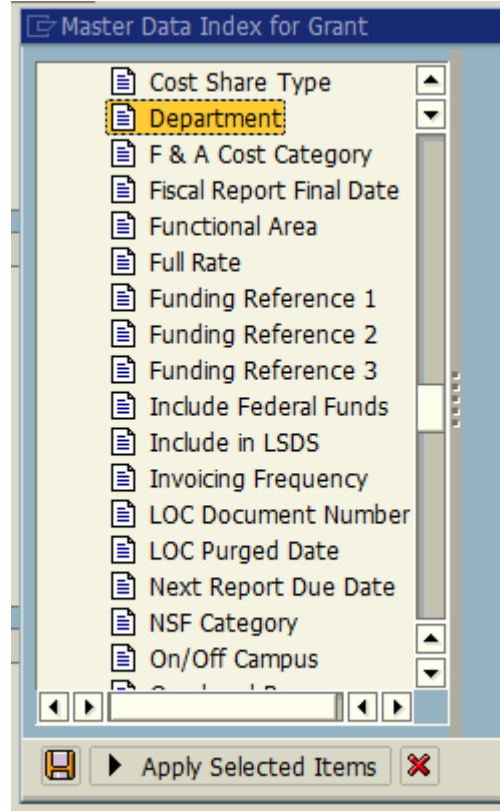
Master Data Index for Grant

Cost Share Type
Department
F & A Cost Category
Fiscal Report Final Date
Functional Area
Full Rate
Funding Reference 1
Funding Reference 2
Funding Reference 3
Include Federal Funds
Include in LSDS
Invoicing Frequency
LOC Document Number
LOC Purged Date
Next Report Due Date
NSF Category
On/Off Campus
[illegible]

Apply Selected Items